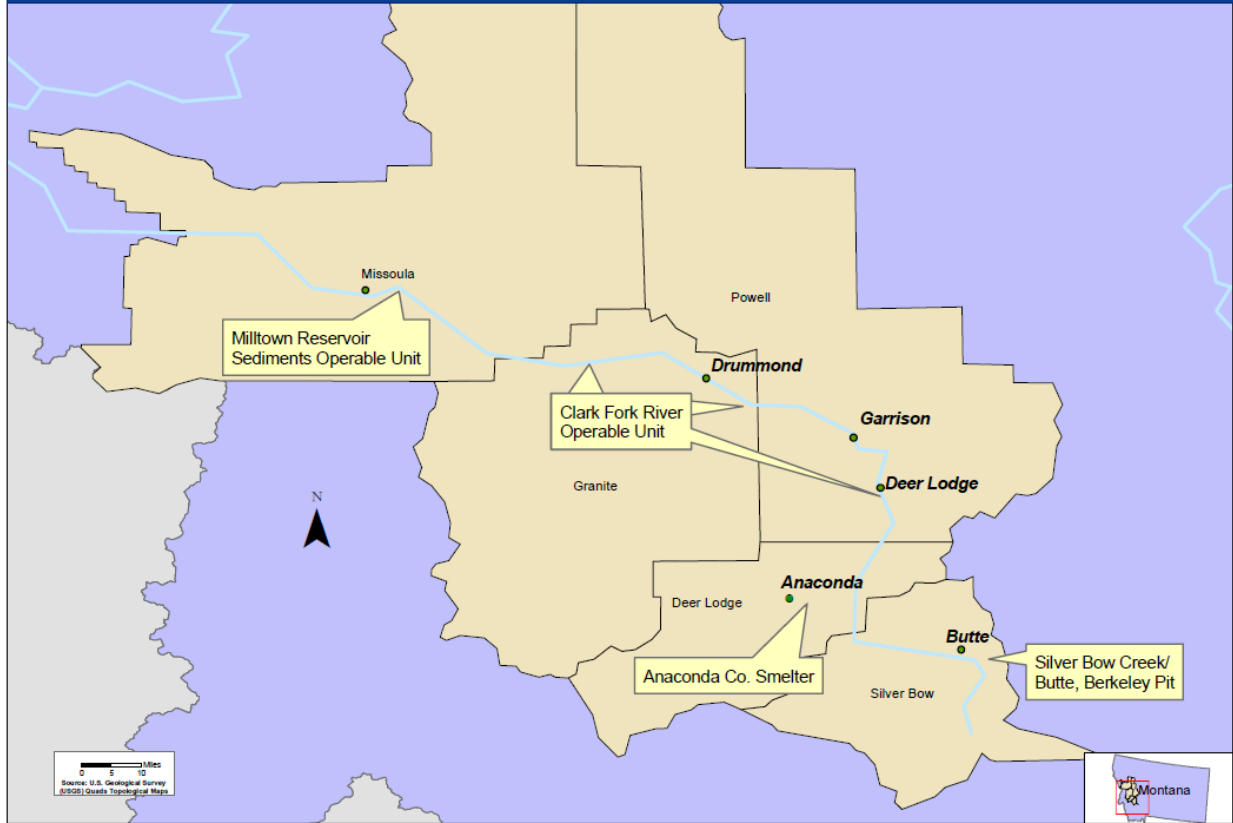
Missoula

Powell

Milltown Reservoir Sediments Operable Unit

Drummond

Clark Fork River Operable Unit

Garrison

Deer Lodge

N

Granite

Anaconda

Deer Lodge

Butte

Anaconda Co. Smelter

Silver Bow Creek/ Butte, Berkeley Pit

Silver Bow

Miles
0 5 10
Source: U.S. Geological Survey (USGS) Quads Topological Maps

Montana